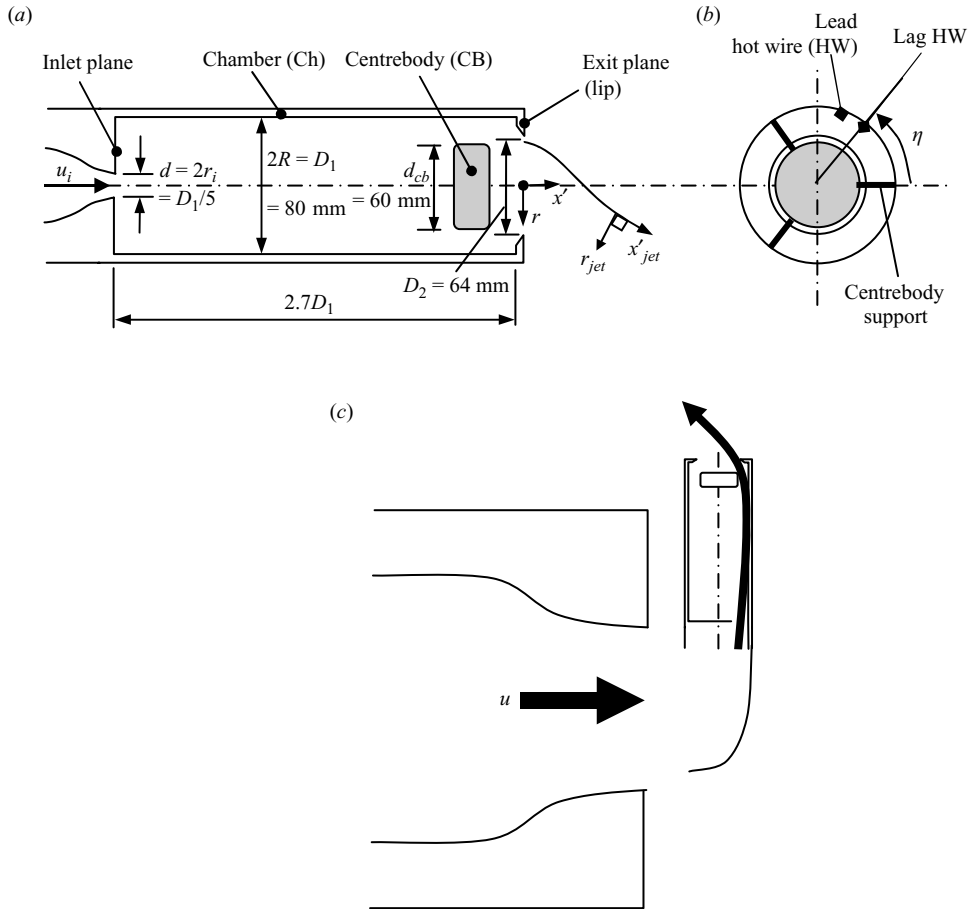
(a)

Inlet plane

Chamber (Ch)

Centrebody (CB)

Exit plane (lip)

$u_i$

$d = 2r_i$ $= D_1/5$

$2R = D_1$ $= 80$ mm

$d_{cb}$ $= 60$ mm

$x'$

$r$

$r_{jet}$

$x'_{jet}$

$D_2 = 64$ mm

$2.7D_1$

(b)

Lead hot wire (HW)

Lag HW

$\eta$

Centrebody support

(c)

$u$